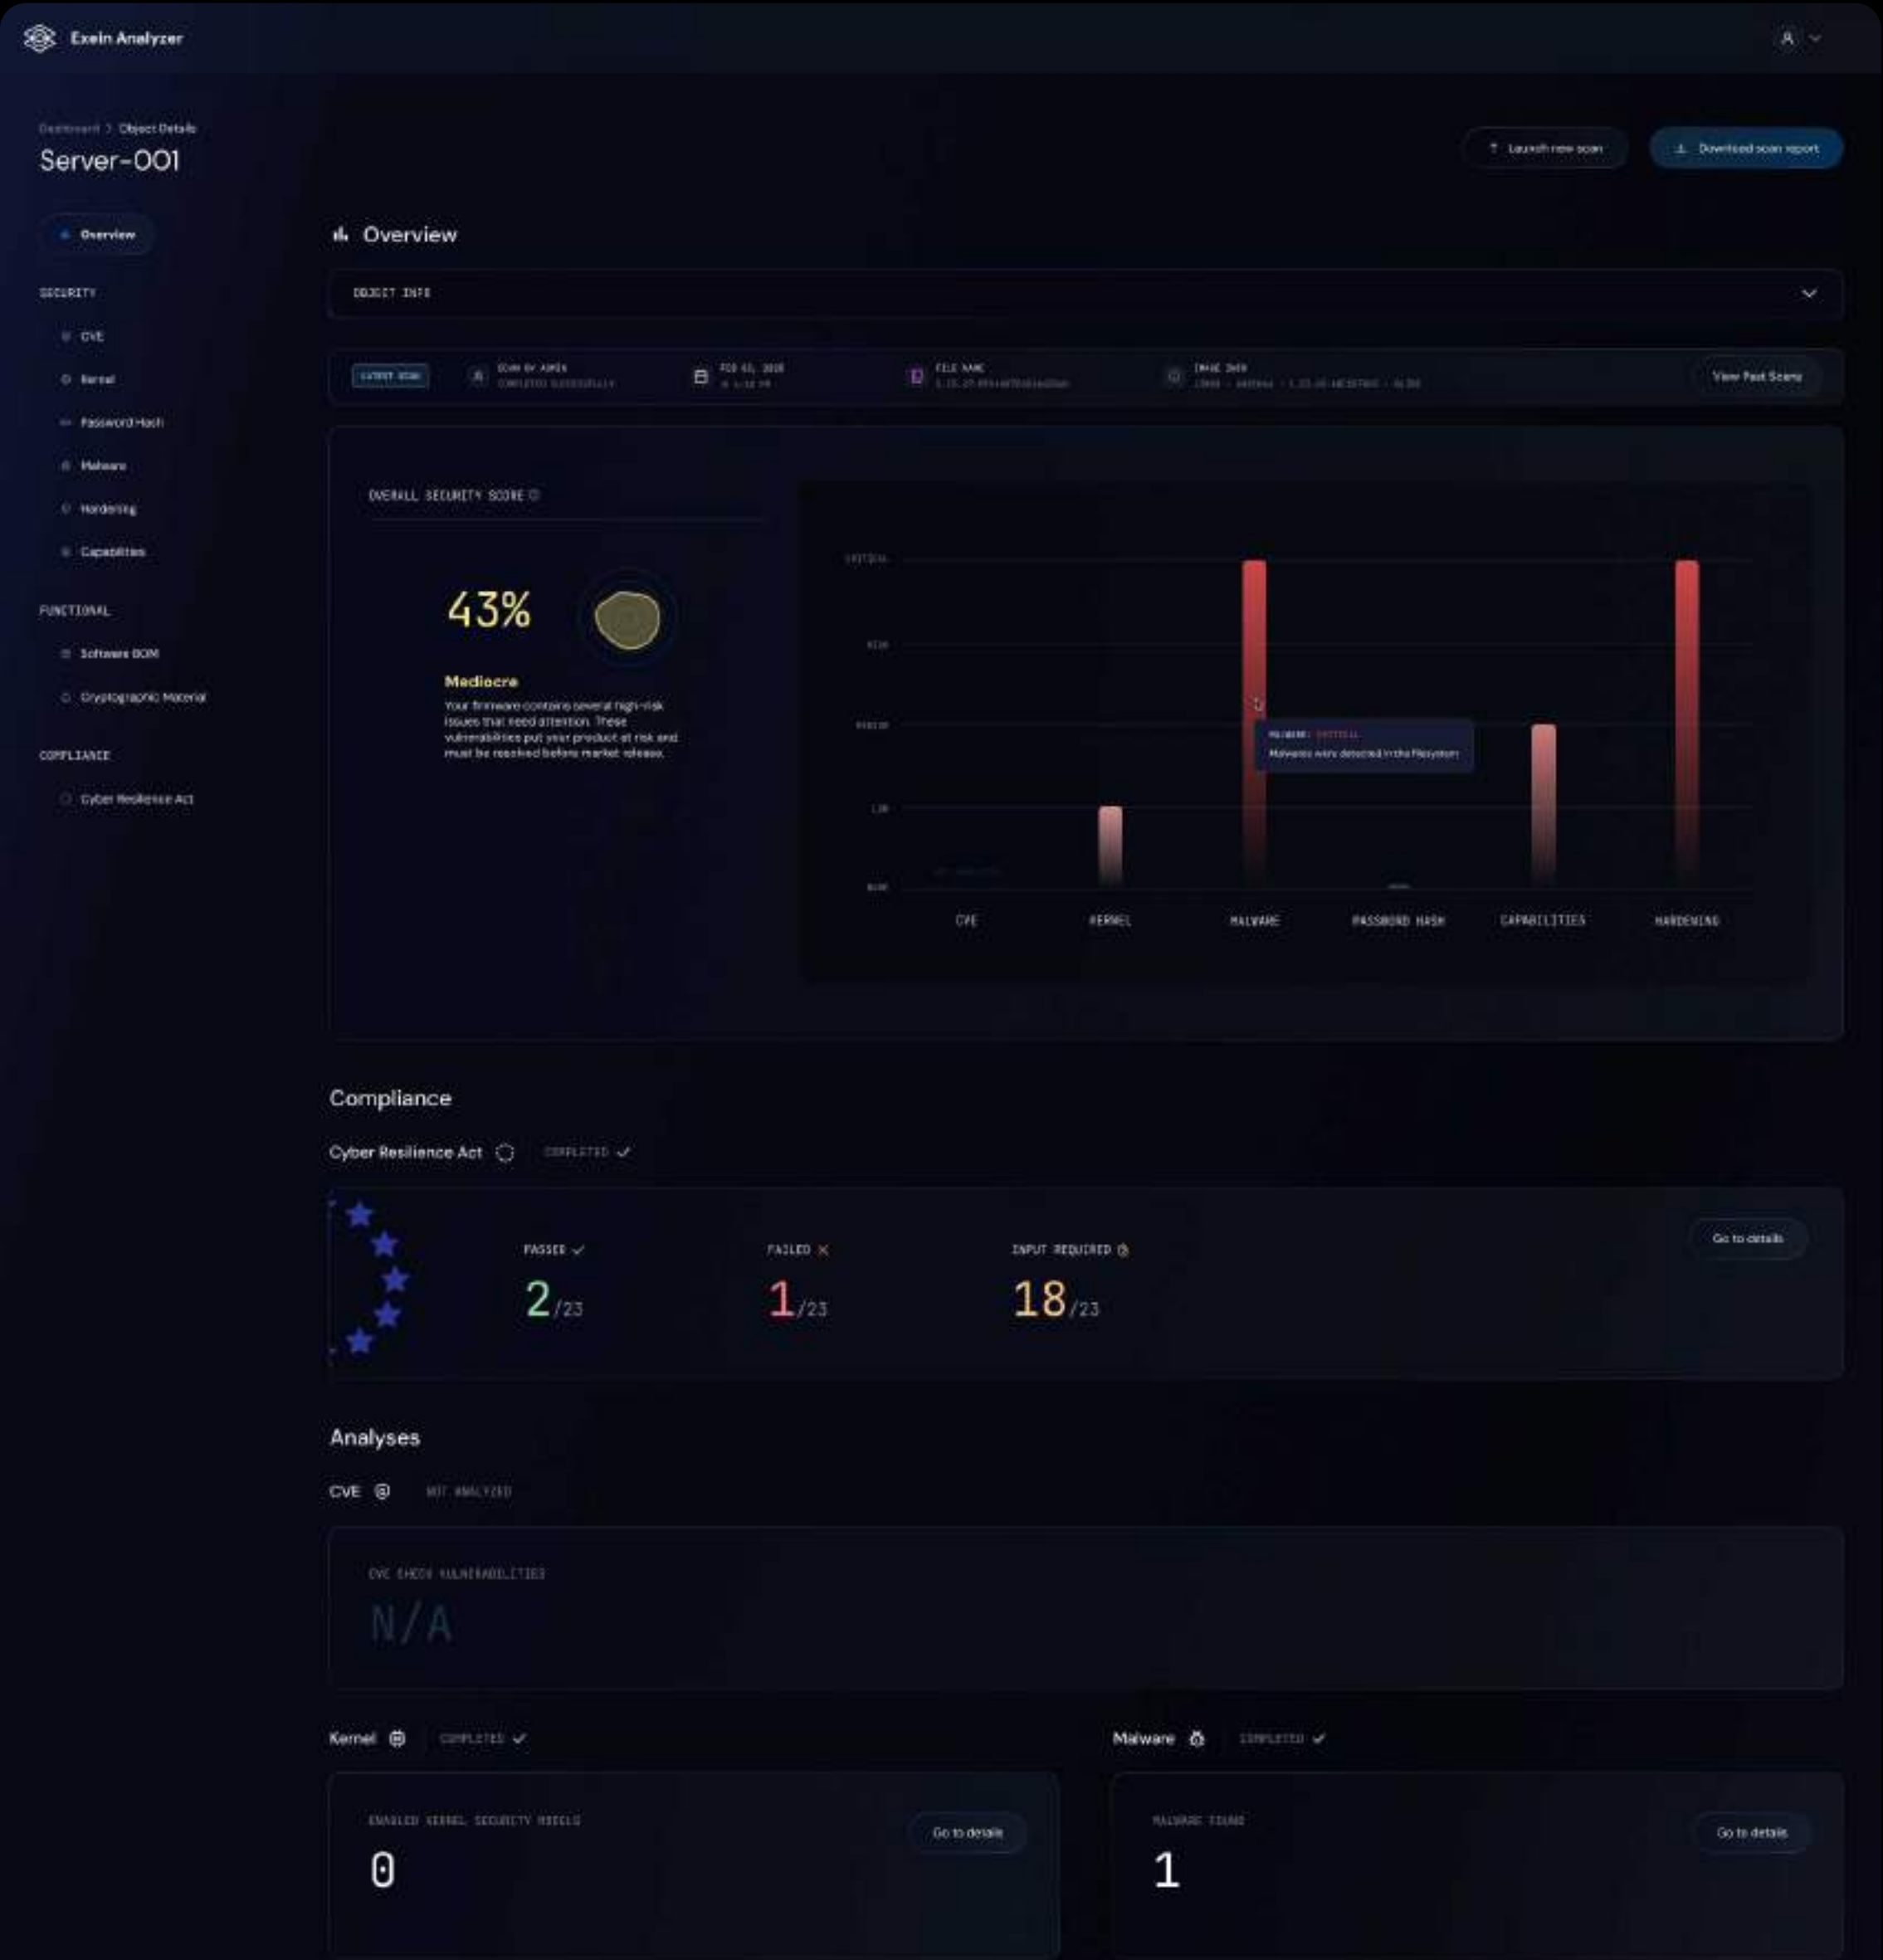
Exein Analyzer

Dashboard > Object Details

Server-001

Launch new scan

Download scan report

Overview

SECURITY

CVE

Kernel

Password Hash

Malware

Hardening

Capabilities

FUNCTIONAL

Software BOM

Cryptographic Material

COMPLIANCE

Cyber Resilience Act

Overview

OBJECT INFO

LATEST SCAN

SCAN BY ADMIN
COMPLETED SUCCESSFULLY

FEB 03, 2025
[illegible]

FILE NAME
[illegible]

IMAGE INFO
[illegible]

View Past Scans

OVERALL SECURITY SCORE

43%

Mediocre

Your firmware contains several high-risk issues that need attention. These vulnerabilities put your product at risk and must be resolved before market release.

CRITICAL

HIGH

MEDIUM

LOW

NONE

MALWARE: CRITICAL
Malwares were detected in the filesystem

CVE

KERNEL

MALWARE

PASSWORD HASH

CAPABILITIES

HARDENING

Compliance

Cyber Resilience Act

COMPLETED

PASSED

$2/23$

FAILED

$1/23$

INPUT REQUIRED

$18/23$

Go to details

Analyses

CVE

NOT ANALYZED

CVE CHECK VULNERABILITIES

N/A

Kernel

COMPLETED

ENABLED KERNEL SECURITY MODULE

0

Go to details

Malware

COMPLETED

MALWARE FOUND

1

Go to details